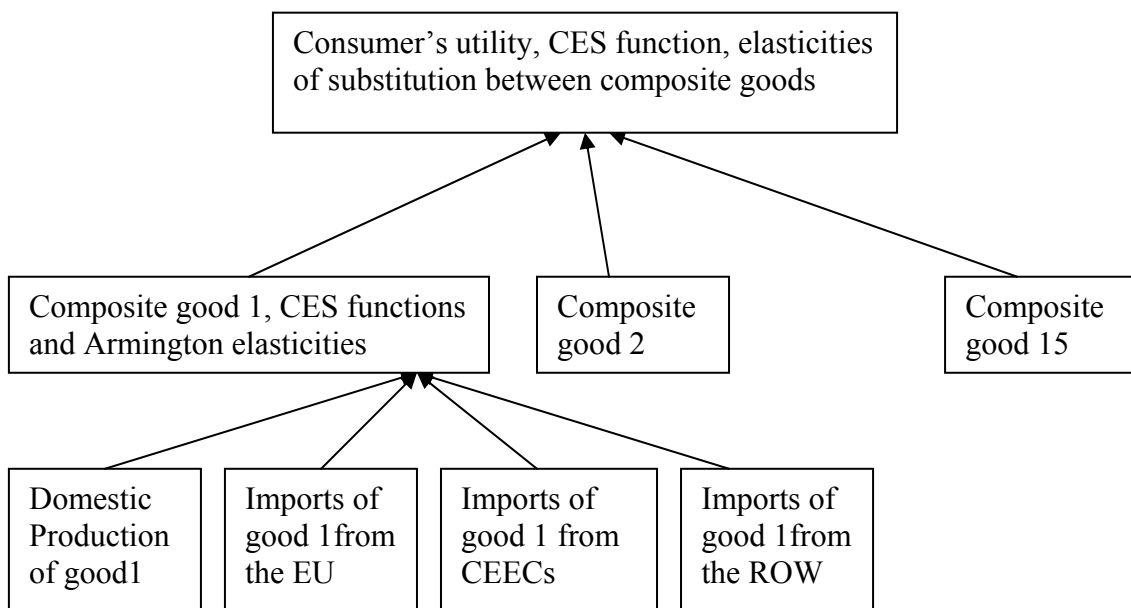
Consumer's utility, CES function, elasticities of substitution between composite goods

Composite good 1, CES functions and Armington elasticities

Composite good 2

Composite good 15

Domestic Production of good1

Imports of good 1from the EU

Imports of good 1 from CEECs

Imports of good 1from the ROW